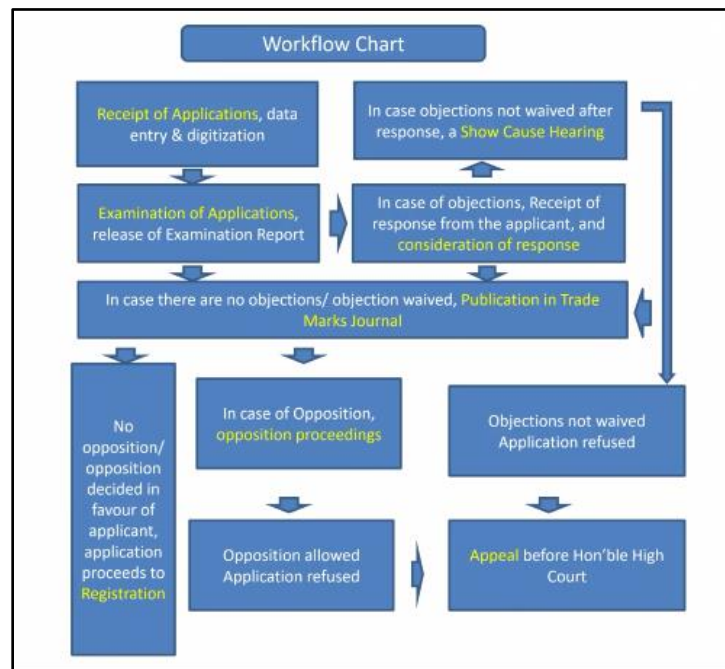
Workflow Chart

Receipt of Applications, data entry & digitization

In case objections not waived after response, a Show Cause Hearing

Examination of Applications, release of Examination Report

In case of objections, Receipt of response from the applicant, and consideration of response

In case there are no objections/ objection waived, Publication in Trade Marks Journal

No opposition/ opposition decided in favour of applicant, application proceeds to Registration

In case of Opposition, opposition proceedings

Objections not waived Application refused

Opposition allowed Application refused

Appeal before Hon'ble High Court